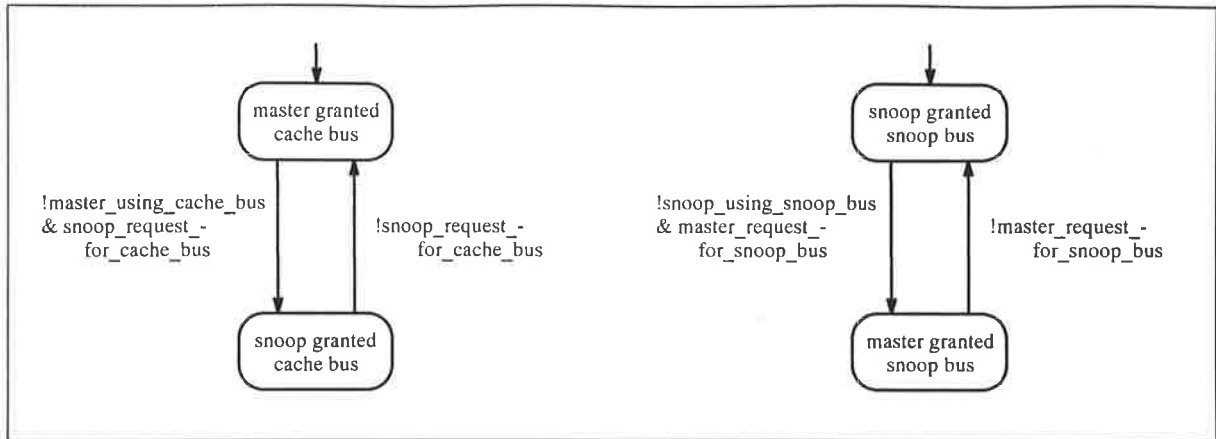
master granted cache bus

!master_using_cache_bus & snoop_request_-for_cache_bus

!snoop_request_-for_cache_bus

snoop granted cache bus

snoop granted snoop bus

!snoop_using_snoop_bus & master_request_-for_snoop_bus

!master_request_-for_snoop_bus

master granted snoop bus